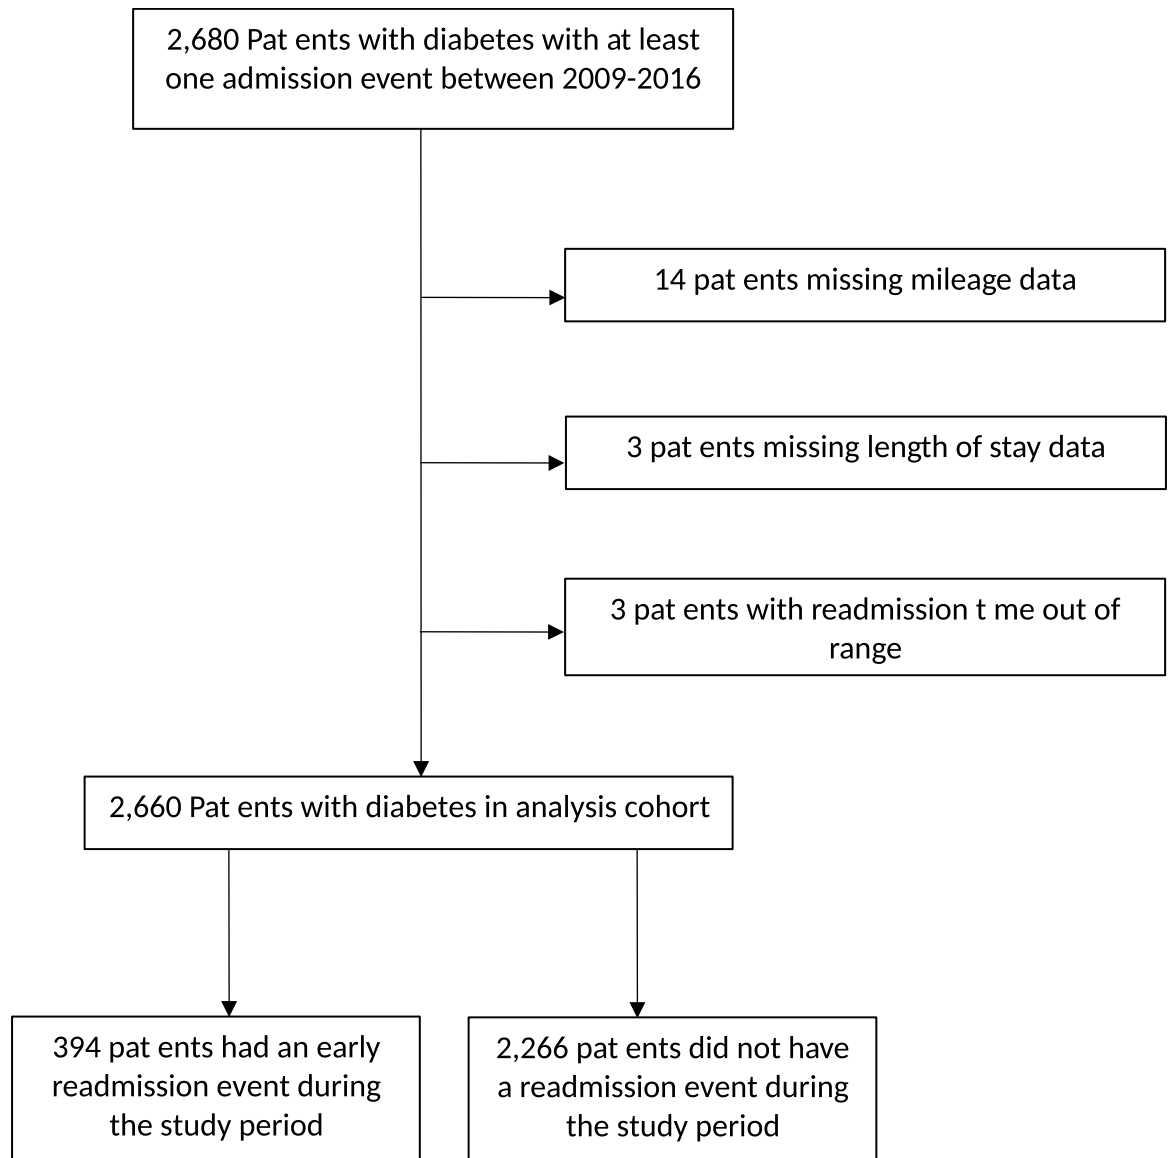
2,680 Pat ents with diabetes with at least one admission event between 2009-2016

14 pat ents missing mileage data

3 pat ents missing length of stay data

3 pat ents with readmission t me out of range

2,660 Pat ents with diabetes in analysis cohort

394 pat ents had an early readmission event during the study period

2,266 pat ents did not have a readmission event during the study period